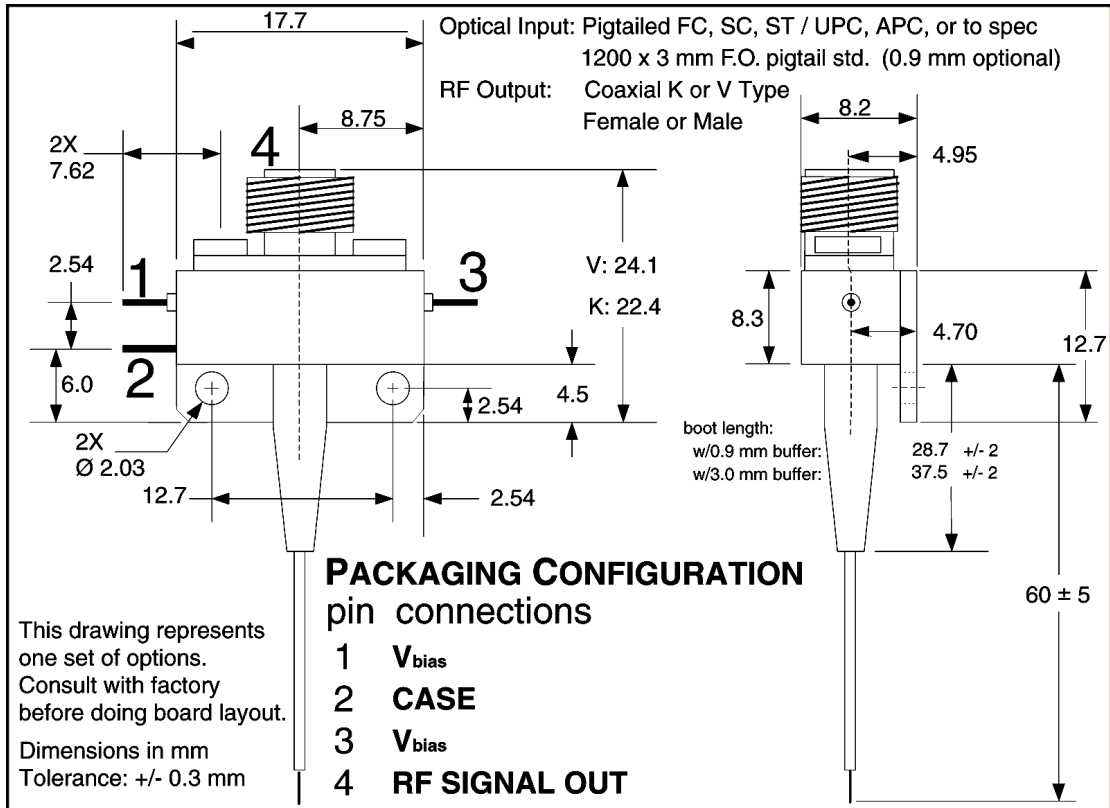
Optical Input: Pigtailed FC, SC, ST / UPC, APC, or to spec
1200 x 3 mm F.O. pigtail std. (0.9 mm optional)
RF Output: Coaxial K or V Type
Female or Male

17.7
8.75
2X
7.62
4
2.54
1
3
2
6.0
V: 24.1
K: 22.4
4.5
2.54
2X
Ø 2.03
12.7
2.54

8.2
4.95
8.3
4.70
12.7
boot length:
w/0.9 mm buffer: 28.7 +/- 2
w/3.0 mm buffer: 37.5 +/- 2
60 ± 5

PACKAGING CONFIGURATION
pin connections
1 $V_{bias}$
2 CASE
3 $V_{bias}$
4 RF SIGNAL OUT

This drawing represents one set of options. Consult with factory before doing board layout.

Dimensions in mm
Tolerance: +/- 0.3 mm